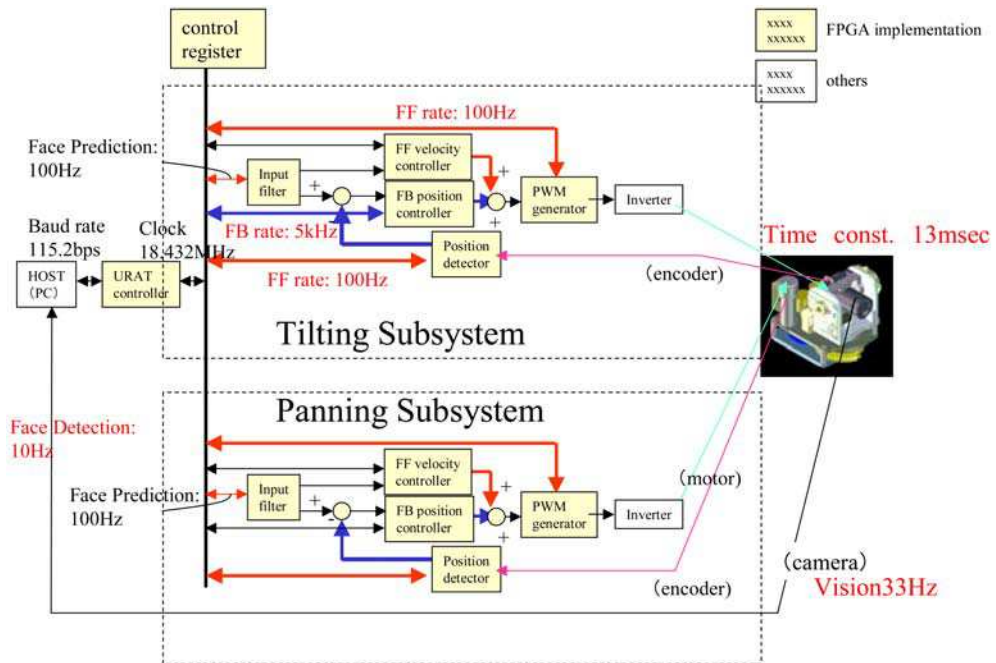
control register

xxxx xxxxxx FPGA implementation

xxxx xxxxxx others

FF rate: 100Hz

Face Prediction: 100Hz

Input filter

FF velocity controller

FB position controller

PWM generator

Inverter

+

+

+

Baud rate 115.2bps

Clock 18.432MHz

FB rate: 5kHz

Position detector

Time const. 13msec

HOST (PC)

URAT controller

FF rate: 100Hz

(encoder)

Tilting Subsystem

Panning Subsystem

Face Detection: 10Hz

FF velocity controller

(motor)

Face Prediction: 100Hz

Input filter

+

-

FB position controller

PWM generator

Inverter

+

+

Position detector

(camera)

(encoder)

Vision33Hz